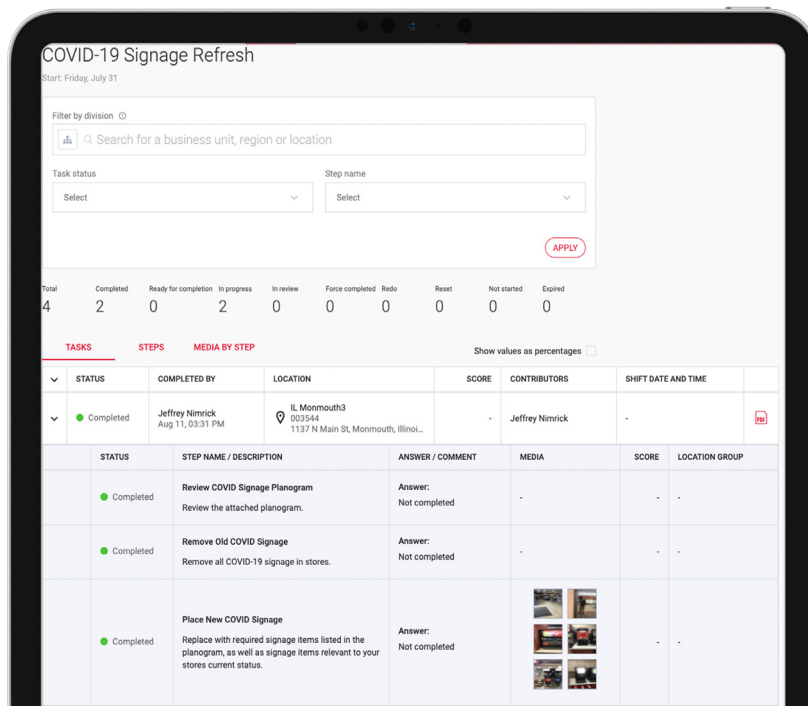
COVID-19 Signage Refresh

Start: Friday, July 31

Filter by division

Search for a business unit, region or location

Task status

Select

Step name

Select

APPLY

| Total | Completed | Ready for completion | In progress | In review | Force completed | Redo | Reset | Not started | Expired |
|---|---|---|---|---|---|---|---|---|---|
| 4 | 2 | 0 | 2 | 0 | 0 | 0 | 0 | 0 | 0 |

TASKS STEPS MEDIA BY STEP

Show values as percentages

| | STATUS | COMPLETED BY | LOCATION | SCORE | CONTRIBUTORS | SHIFT DATE AND TIME | |
|---|---|---|---|---|---|---|---|
| | Completed | Jeffrey Nimrick Aug 11, 03:31 PM | IL Monmouth3 003544 1137 N Main St, Monmouth, Illinoi... | - | Jeffrey Nimrick | - | PDF |

| STATUS | STEP NAME / DESCRIPTION | ANSWER / COMMENT | MEDIA | SCORE | LOCATION GROUP |
|---|---|---|---|---|---|
| Completed | Review COVID Signage Planogram Review the attached planogram. | Answer: Not completed | - | - | - |
| Completed | Remove Old COVID Signage Remove all COVID-19 signage in stores. | Answer: Not completed | - | - | - |
| Completed | Place New COVID Signage Replace with required signage items listed in the planogram, as well as signage items relevant to your stores current status. | Answer: Not completed | | - | - |